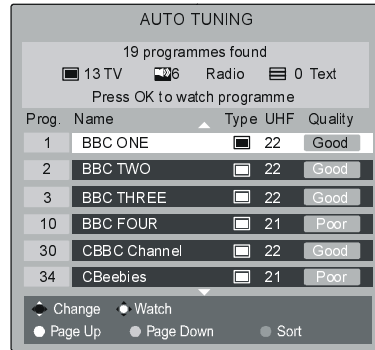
AUTO TUNING

19 programmes found

13 TV 6 Radio 0 Text

Press OK to watch programme

| Prog. | Name | Type | UHF | Quality |
|---|---|---|---|---|
| 1 | BBC ONE | | 22 | Good |
| 2 | BBC TWO | | 22 | Good |
| 3 | BBC THREE | | 22 | Good |
| 10 | BBC FOUR | | 21 | Poor |
| 30 | CBBC Channel | | 22 | Good |
| 34 | CBeebies | | 21 | Poor |

Change Watch

Page Up Page Down Sort